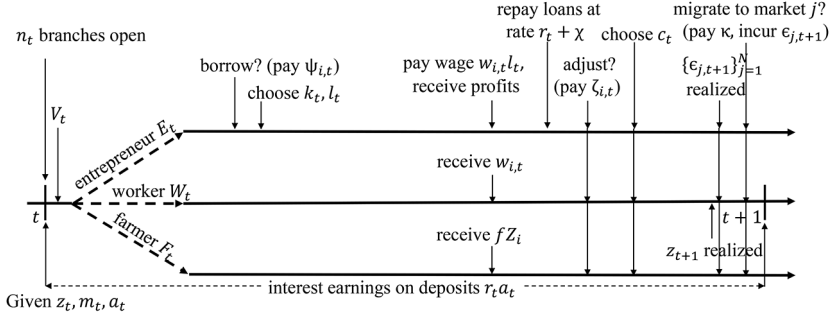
$n_t$ branches open

$V_t$

borrow? (pay $\psi_{i,t}$)

choose $k_t, l_t$

pay wage $w_{i,t}l_t$, receive profits

repay loans at rate $r_t + \chi$

adjust? (pay $\zeta_{i,t}$)

choose $c_t$

migrate to market $j$? (pay $\kappa$, incur $\epsilon_{j,t+1}$)

$\{\epsilon_{j,t+1}\}_{j=1}^N$ realized

entrepreneur $E_t$

receive $w_{i,t}$

$t$

worker $W_t$

$t+1$

farmer $F_t$

receive $fZ_i$

$z_{t+1}$ realized

interest earnings on deposits $r_t a_t$

Given $z_t, m_t, a_t$